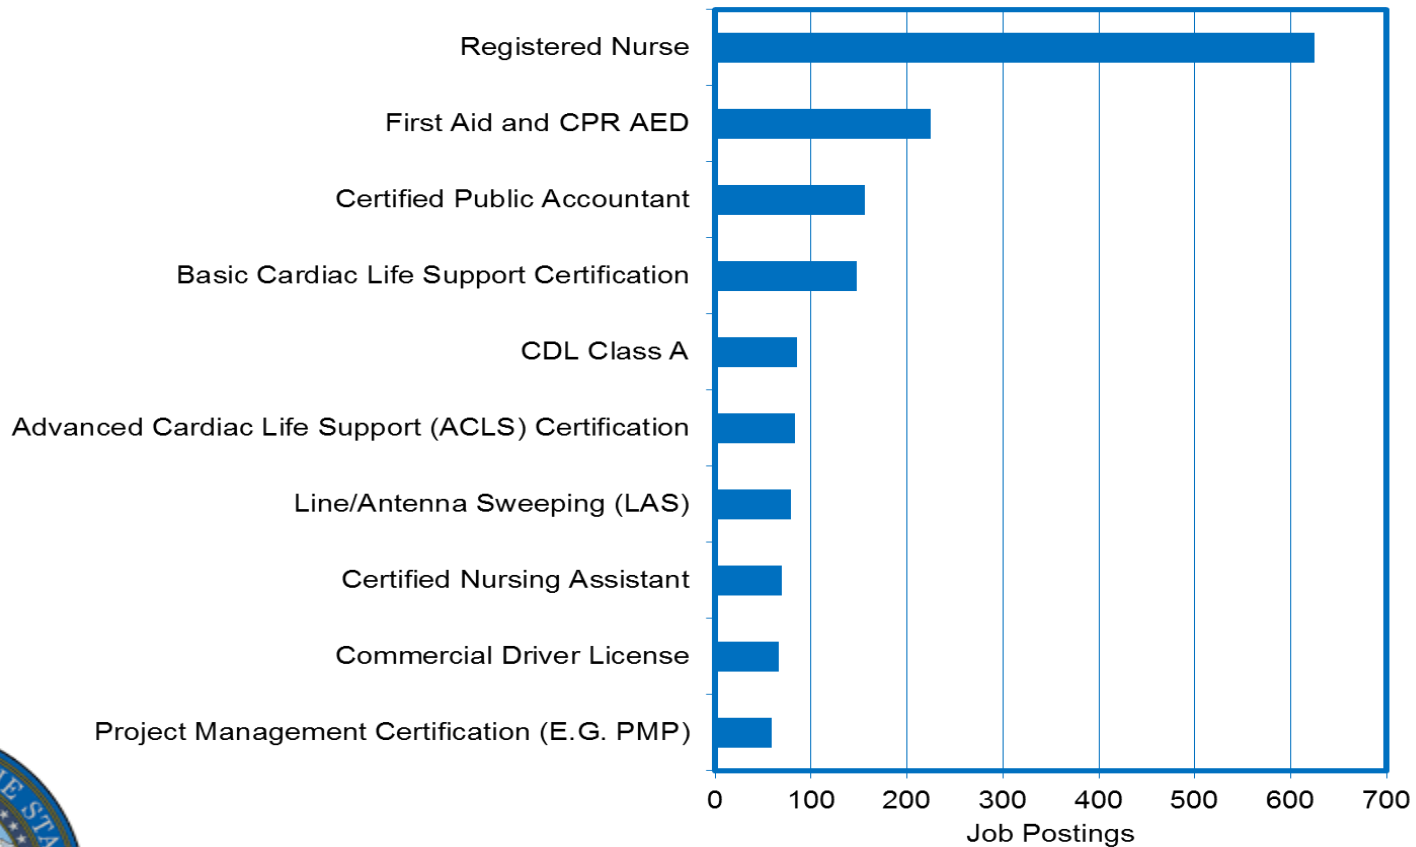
Registered Nurse
First Aid and CPR AED
Certified Public Accountant
Basic Cardiac Life Support Certification
CDL Class A
Advanced Cardiac Life Support (ACLS) Certification
Line/Antenna Sweeping (LAS)
Certified Nursing Assistant
Commercial Driver License
Project Management Certification (E.G. PMP)

0 100 200 300 400 500 600 700
Job Postings